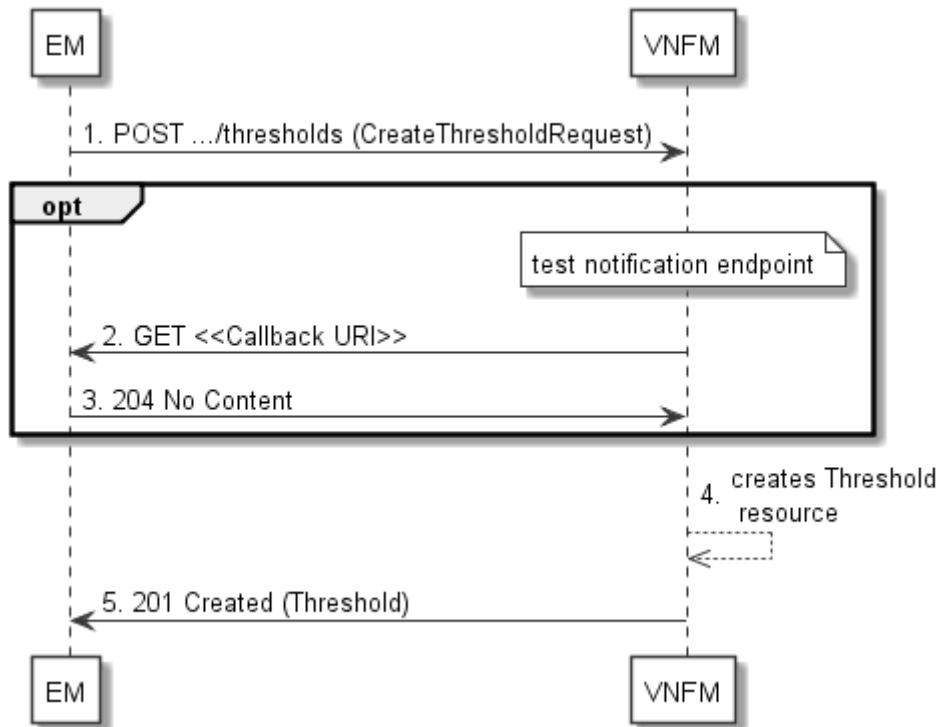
EM

VNFM

1. POST .../thresholds (CreateThresholdRequest)

opt

test notification endpoint

2. GET <<Callback URI>>

3. 204 No Content

4. creates Threshold resource

5. 201 Created (Threshold)

EM

VNFM